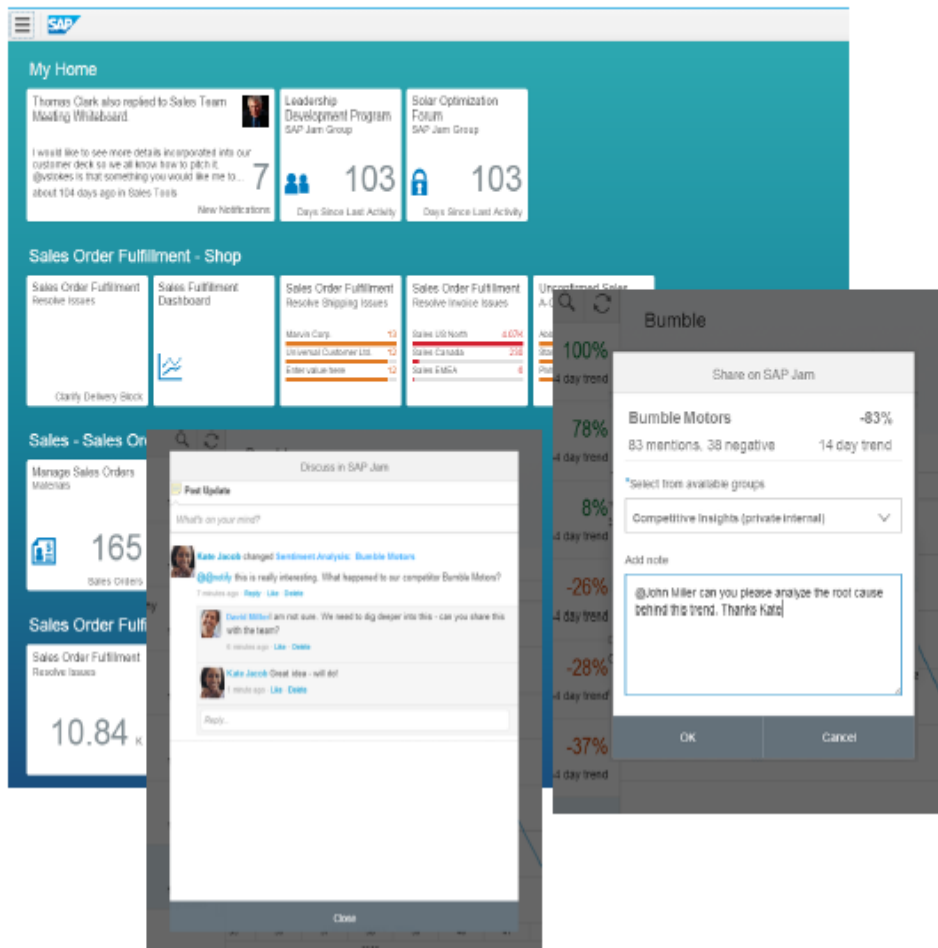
SAP

My Home

Thomas Clark also replied to Sales Team Meeting Whiteboard.

I would like to see more details incorporated into our customer deck so we all know how to pitch it. @vstokes is that something you would like me to... 7

about 104 days ago in Sales Tools

New Notifications

Leadership Development Program
SAP Jam Group
103
Days Since Last Activity

Solar Optimization Forum
SAP Jam Group
103
Days Since Last Activity

Sales Order Fulfillment - Shop

Sales Order Fulfillment
Resolve Issues
Clarify Delivery Block

Sales Fulfillment Dashboard

Sales Order Fulfillment
Resolve Shipping Issues
Marvin Corp. 13
Universal Customer Ltd. 12
Enter value here 12

Sales Order Fulfillment
Resolve Invoice Issues
Sales US North 4,674
Sales Canada 238
Sales EMEA 6

Unconfirmed Sales
A-C

Sales - Sales Or

Manage Sales Orders
Materials
165
Sales Orders

Sales Order Fulfi

Sales Order Fulfillment
Resolve Issues
10.84 K

Discuss in SAP Jam

Post Update

What's on your mind?

Kate Jacob changed Sentiment Analysis: Bumble Motors

@@notify this is really interesting. What happened to our competitor Bumble Motors?

7 minutes ago · Reply · Like · Delete

David Millerl I am not sure. We need to dig deeper into this - can you share this with the team?

6 minutes ago · Like · Delete

Kate Jacob Great idea - will do!

1 minutes ago · Like · Delete

Reply...

Close

Bumble

100%
4 day trend
78%
4 day trend
8%
4 day trend
-26%
4 day trend
-28%
4 day trend
-37%
4 day trend

Share on SAP Jam

Bumble Motors -83%
83 mentions, 38 negative 14 day trend

*Select from available groups

Competitive Insights (private internal)

Add note

@John Miller can you please analyze the root cause behind this trend. Thanks Kate

OK

Cancel